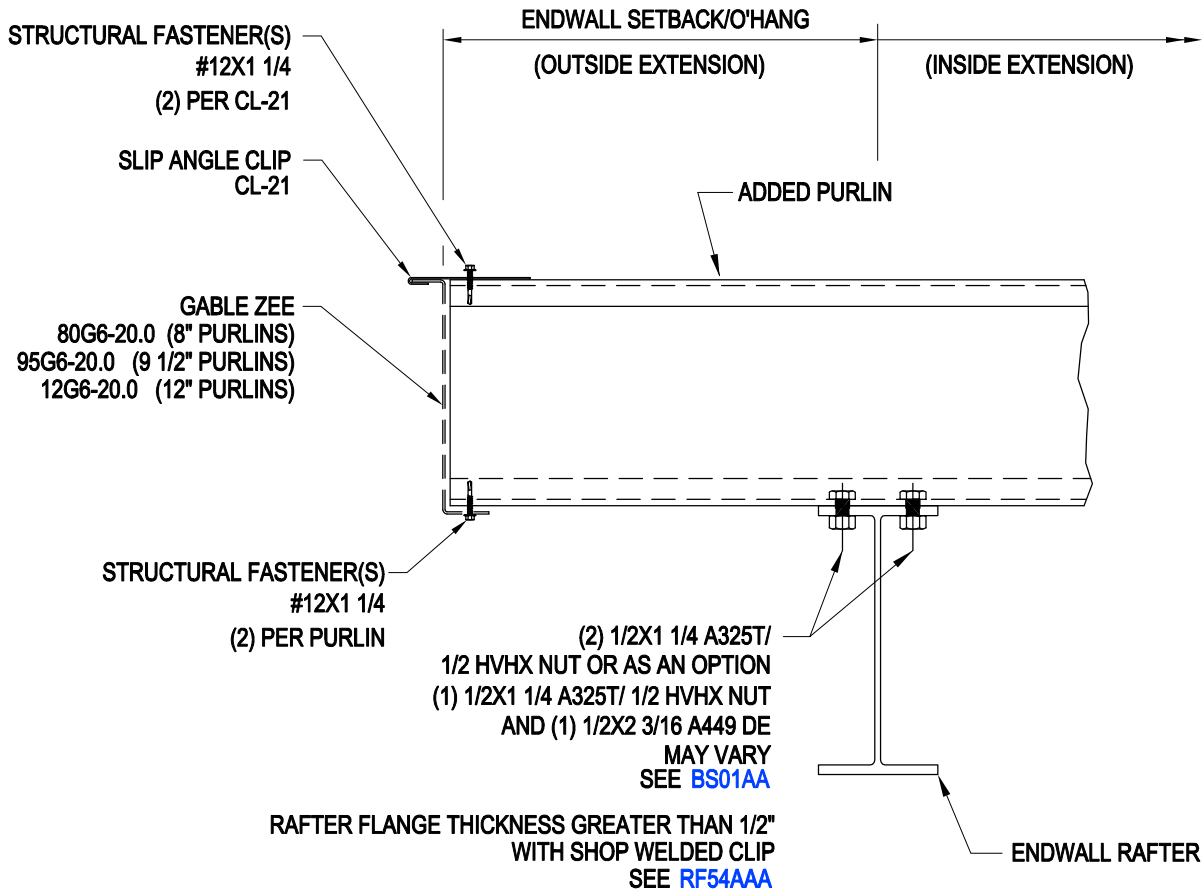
ENDWALL SETBACK/O'HANG

(OUTSIDE EXTENSION)

(INSIDE EXTENSION)

STRUCTURAL FASTENER(S)
#12X1 1/4
(2) PER CL-21

SLIP ANGLE CLIP
CL-21

ADDED PURLIN

GABLE ZEE
80G6-20.0 (8" PURLINS)
95G6-20.0 (9 1/2" PURLINS)
12G6-20.0 (12" PURLINS)

STRUCTURAL FASTENER(S)
#12X1 1/4
(2) PER PURLIN

(2) 1/2X1 1/4 A325T/
1/2 HVHX NUT OR AS AN OPTION
(1) 1/2X1 1/4 A325T/ 1/2 HVHX NUT
AND (1) 1/2X2 3/16 A449 DE
MAY VARY
SEE BS01AA

RAFTER FLANGE THICKNESS GREATER THAN 1/2"
WITH SHOP WELDED CLIP
SEE RF54AAA

ENDWALL RAFTER